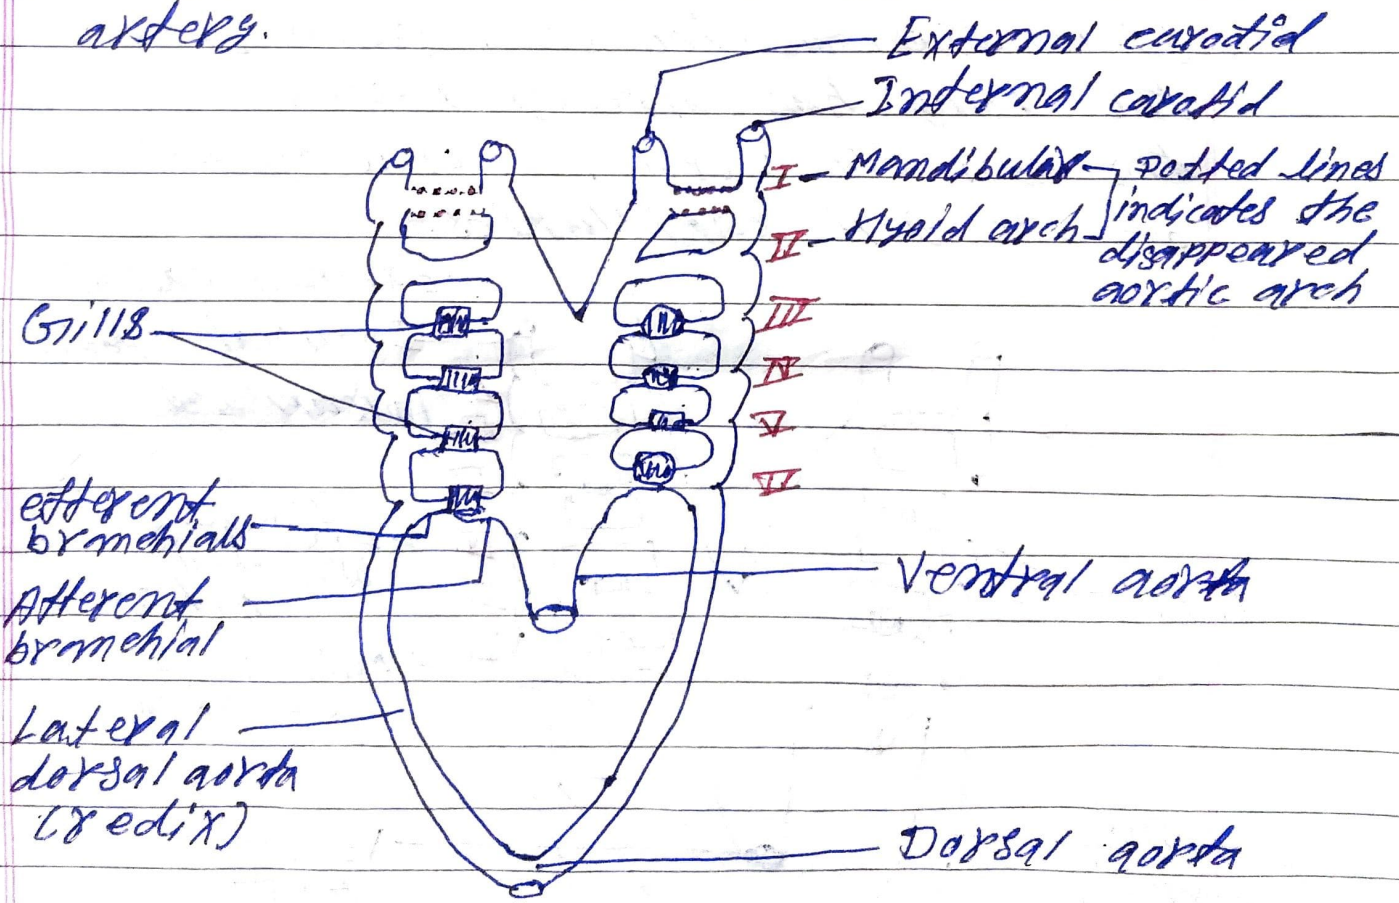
artery.

External carotid
Internal carotid
I Mandibular
II Hyoid arch
Dotted lines indicates the disappeared aortic arch
III
IV
V
VI
Gills
efferent branchials
Afferent branchial
Ventral aorta
Lateral dorsal aorta (redix)
Dorsal aorta